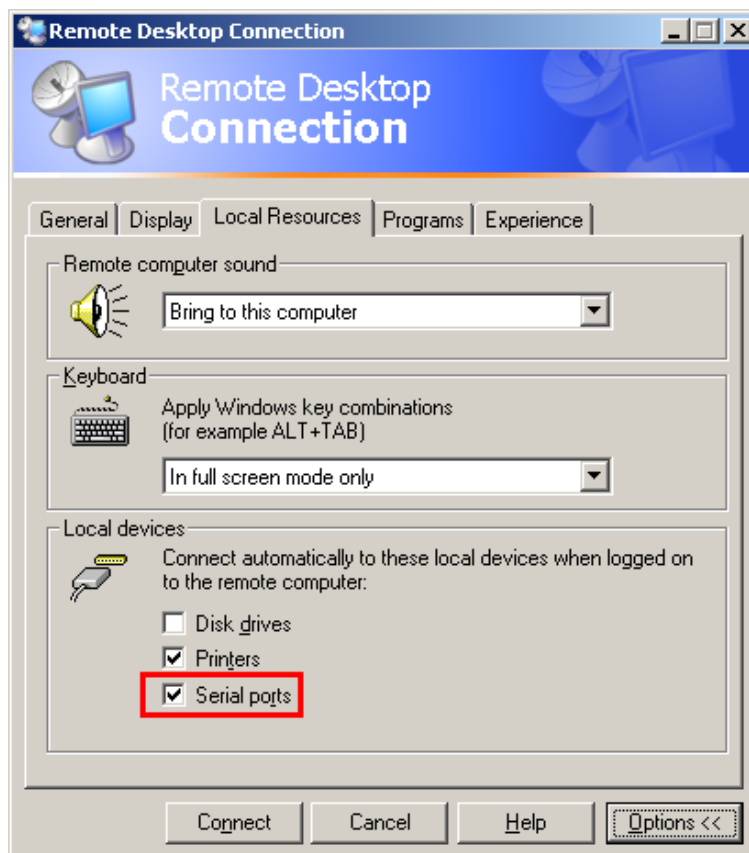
Remote Desktop Connection

Remote Desktop
Connection

General | Display | Local Resources | Programs | Experience

Remote computer sound

Bring to this computer

Keyboard

Apply Windows key combinations
(for example ALT+TAB)

In full screen mode only

Local devices

Connect automatically to these local devices when logged on to the remote computer:

Disk drives

Printers

Serial ports

Connect | Cancel | Help | Options <<